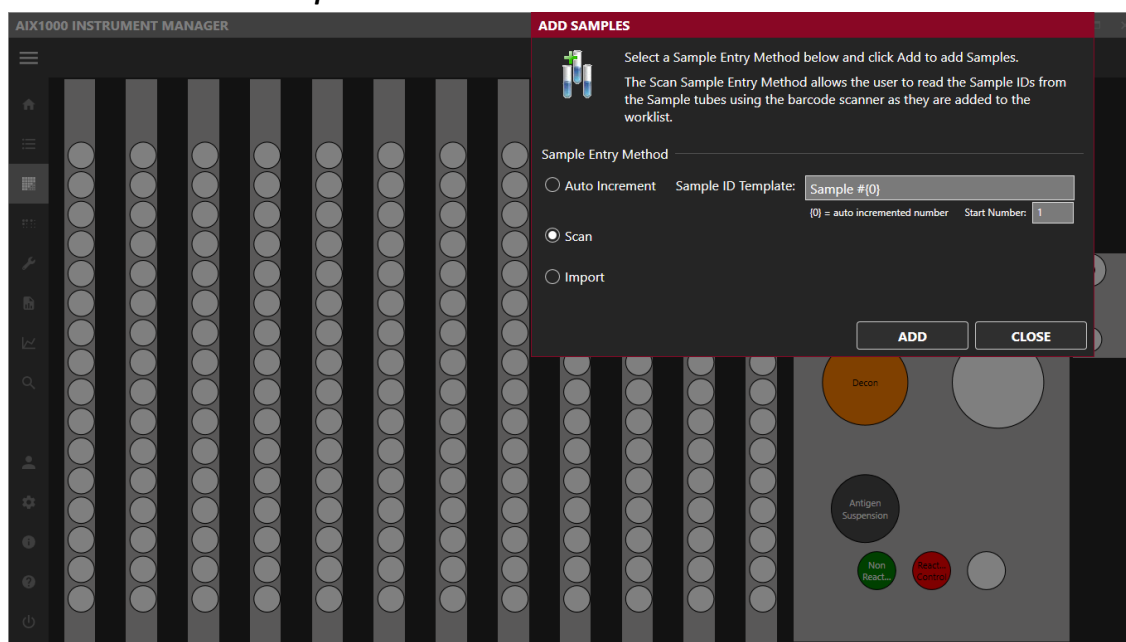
AIX1000 INSTRUMENT MANAGER

ADD SAMPLES

Select a Sample Entry Method below and click Add to add Samples.

The Scan Sample Entry Method allows the user to read the Sample IDs from the Sample tubes using the barcode scanner as they are added to the worklist.

Sample Entry Method

Auto Increment

Sample ID Template: Sample #{0}

{0} = auto incremented number

Start Number: 1

Scan

Import

ADD

CLOSE

Decon

Antigen Suspension

Non React...

React. Control